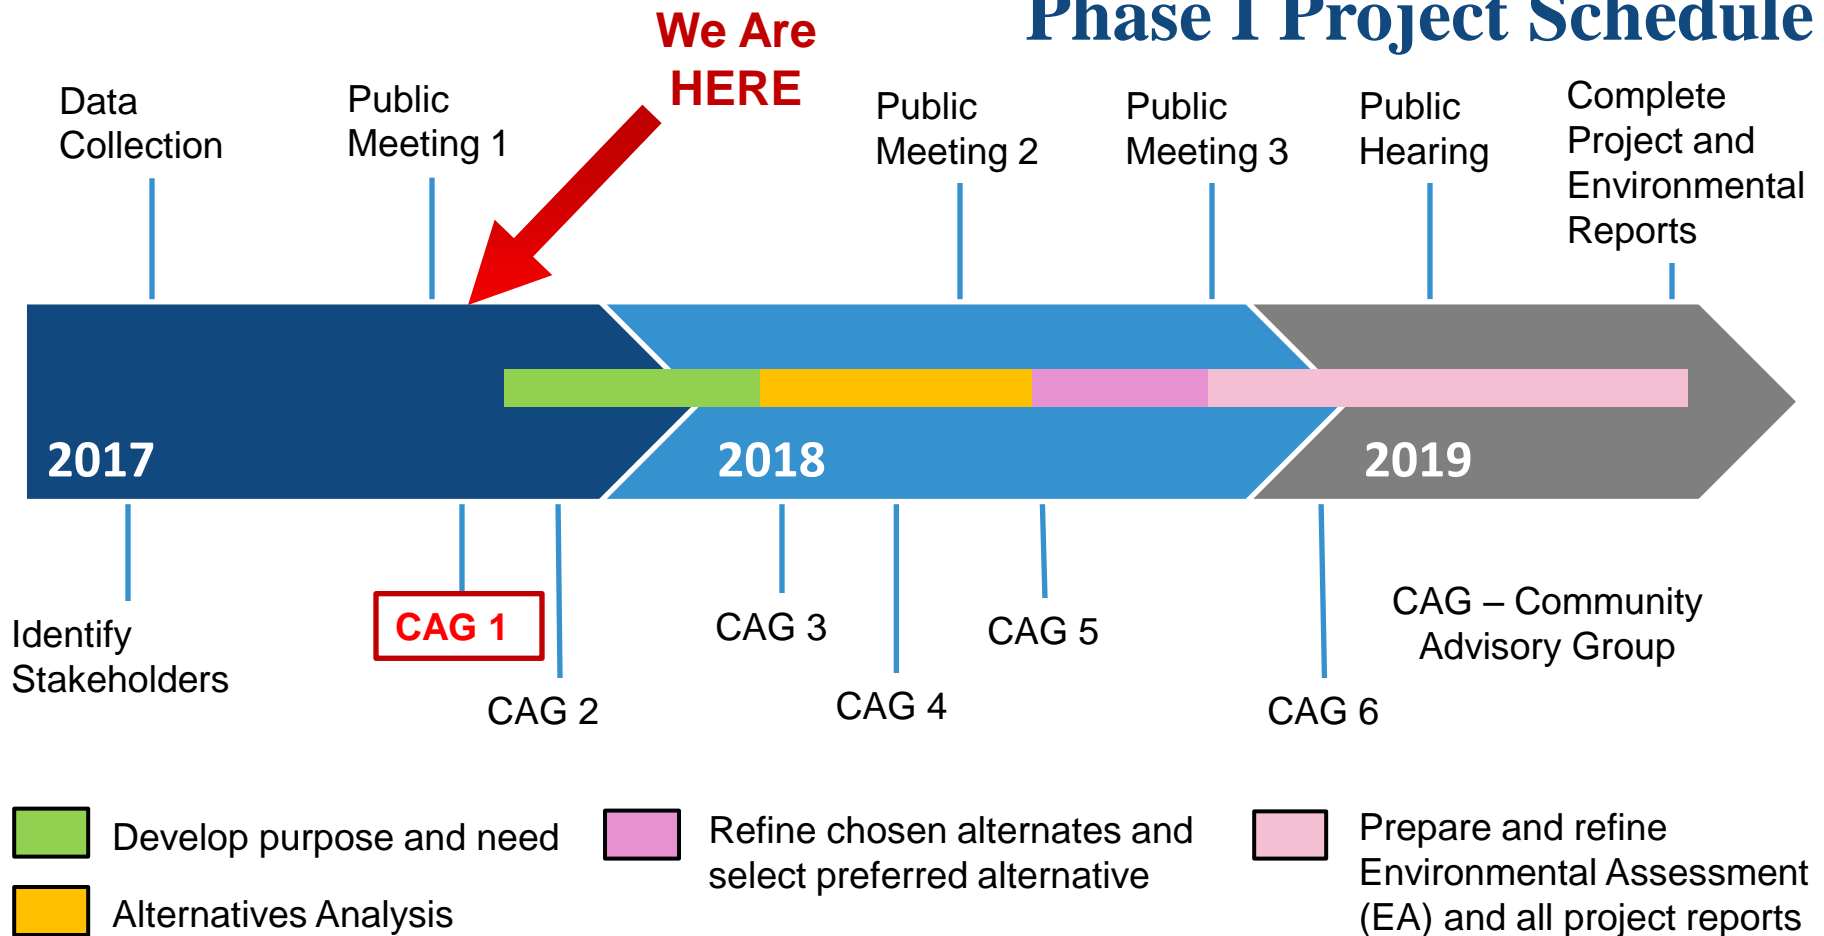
Phase I Project Schedule

We Are HERE

Data Collection

Public Meeting 1

Public Meeting 2

Public Meeting 3

Public Hearing

Complete Project and Environmental Reports

2017

2018

2019

Identify Stakeholders

CAG 1

CAG 2

CAG 3

CAG 4

CAG 5

CAG 6

CAG – Community Advisory Group

Develop purpose and need

Alternatives Analysis

Refine chosen alternates and select preferred alternative

Prepare and refine Environmental Assessment (EA) and all project reports